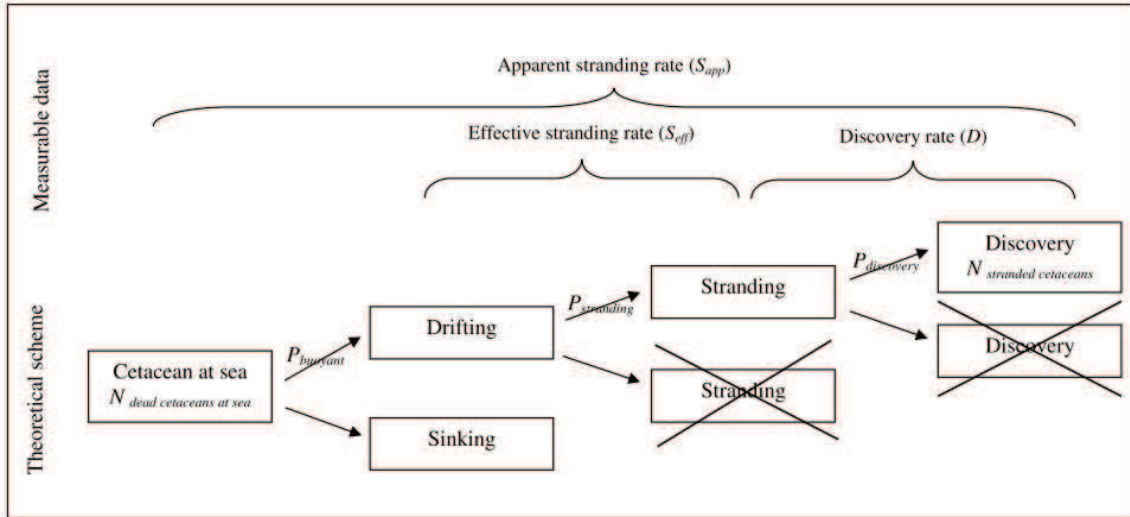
Measurable data

Apparent stranding rate ($S_{app}$)

Effective stranding rate ($S_{eff}$)

Discovery rate ($D$)

Theoretical scheme

Cetacean at sea
$N_{dead\ cetaceans\ at\ sea}$

$P_{buoyant}$

Drifting

Sinking

$P_{stranding}$

Stranding

Stranding

$P_{discovery}$

Discovery
$N_{stranded\ cetaceans}$

Discovery